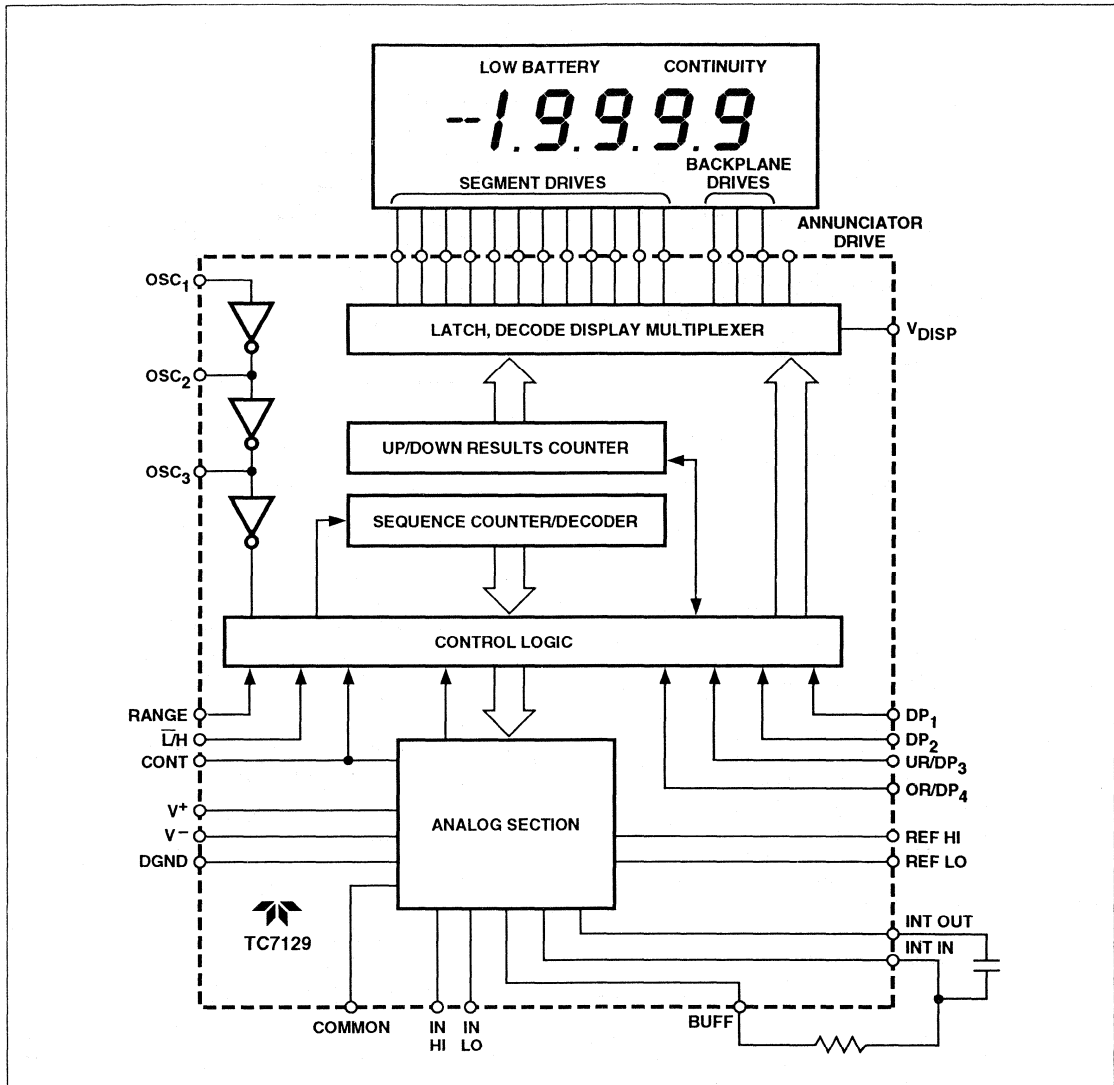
LOW BATTERY CONTINUITY
-1.9.9.9
SEGMENT DRIVES
BACKPLANE DRIVES
ANNUNCIATOR DRIVE
$OSC_1$
$OSC_2$
$OSC_3$
LATCH, DECODE DISPLAY MULTIPLEXER
$V_{DISP}$
UP/DOWN RESULTS COUNTER
SEQUENCE COUNTER/DECODER
CONTROL LOGIC
RANGE
$\overline{L}$/H
CONT
$V^+$
$V^-$
DGND
ANALOG SECTION
$DP_1$
$DP_2$
$UR/DP_3$
$OR/DP_4$
REF HI
REF LO
INT OUT
INT IN
TC7129
COMMON
IN HI
IN LO
BUFF